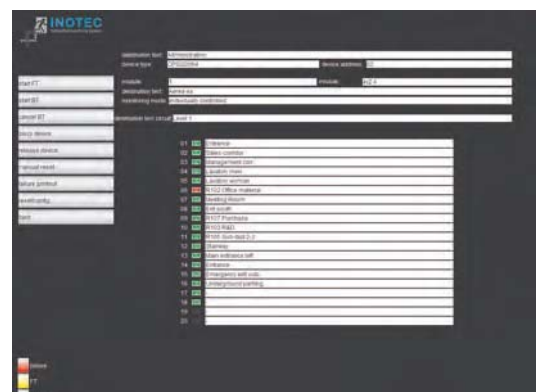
INOTEC

Installation text: Administration
Device type: CPS220/64
Device address: 00

start FT
start BT
cancel BT
block device
release device
manual reset
failure printout
reset config.
back

module: 1
module: KE 4
destination text: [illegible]
monitoring mode: individually monitored

destination text circuit: Level 1

01 Entrance
02 Sales counter
03 Management corr.
04 Location main
05 Location animal
06 R102 Office material
07 Meeting Room
08 Exit south
09 R107 Purchase
10 R103 R&D
11 R105 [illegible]
12 Stairway
13 Main entrance left
14 Entrance
15 Emergency exit sub.
16 Underground parking
17
18
19
20

failure
FT